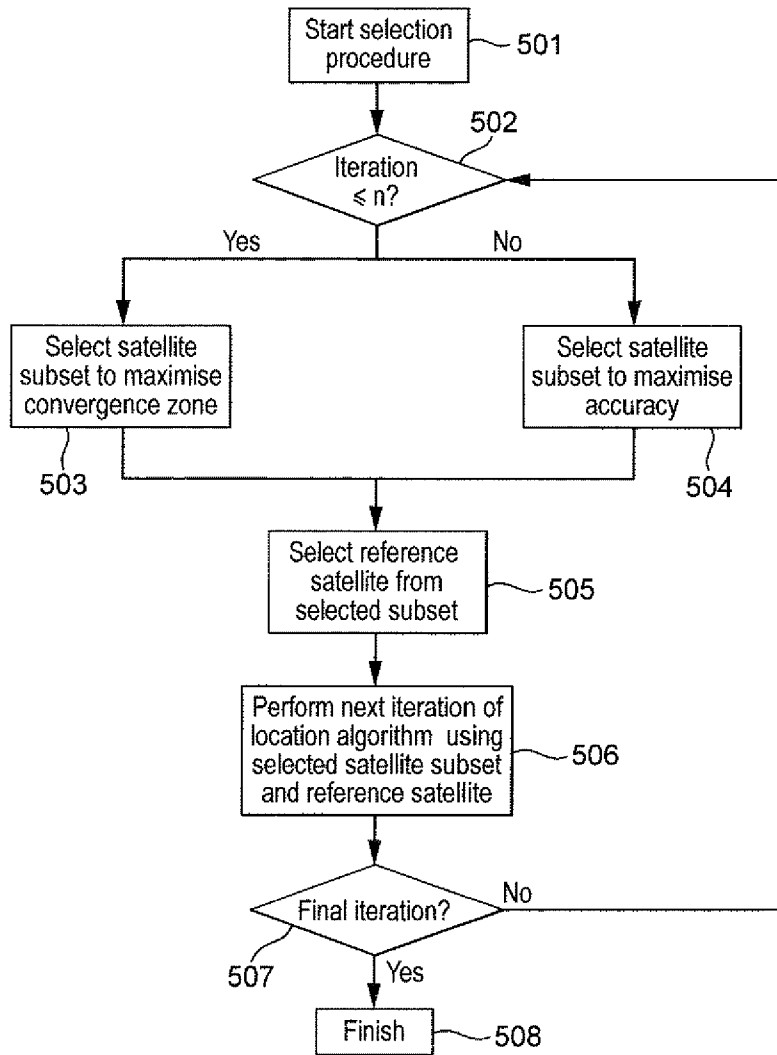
Start selection procedure
501

502
Iteration $\leqslant n$?

Yes
No

Select satellite subset to maximise convergence zone
503

Select satellite subset to maximise accuracy
504

Select reference satellite from selected subset
505

Perform next iteration of location algorithm using selected satellite subset and reference satellite
506

Final iteration?
No
507
Yes

Finish
508